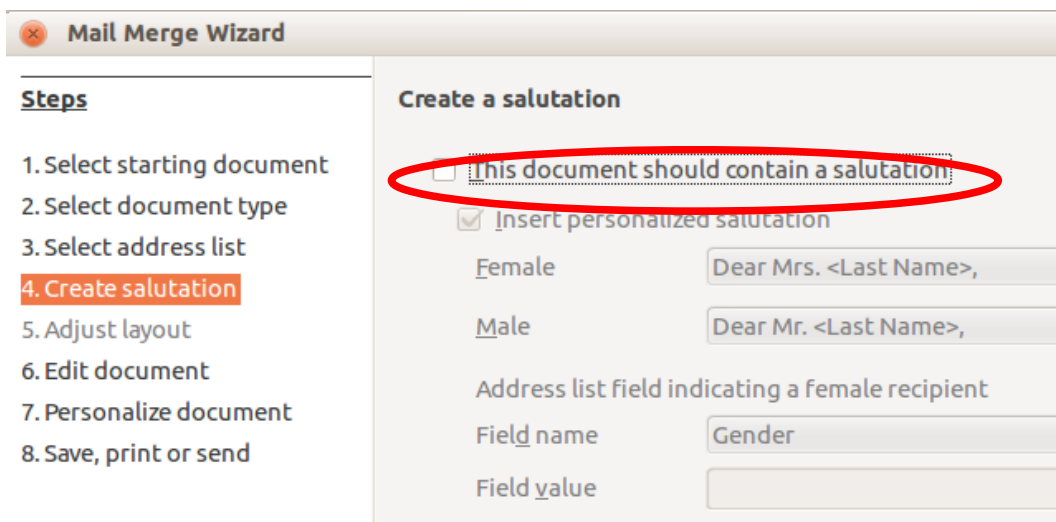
Mail Merge Wizard

Steps

1. Select starting document
2. Select document type
3. Select address list
4. Create salutation
5. Adjust layout
6. Edit document
7. Personalize document
8. Save, print or send

Create a salutation

This document should contain a salutation

Insert personalized salutation

Female Dear Mrs. <Last Name>,

Male Dear Mr. <Last Name>,

Address list field indicating a female recipient

Field name Gender

Field value